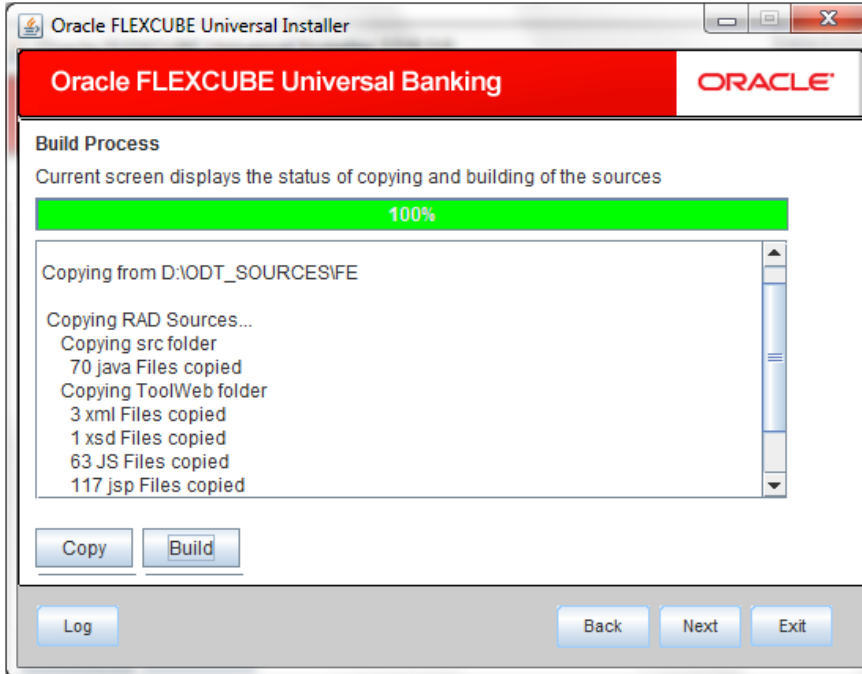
Oracle FLEXCUBE Universal Installer

Oracle FLEXCUBE Universal Banking

ORACLE

Build Process

Current screen displays the status of copying and building of the sources

100%

Copying from D:\ODT_SOURCES\FE

Copying RAD Sources...
Copying src folder
70 java Files copied
Copying ToolWeb folder
3 xml Files copied
1 xsd Files copied
63 JS Files copied
117 jsp Files copied

Copy

Build

Log

Back

Next

Exit